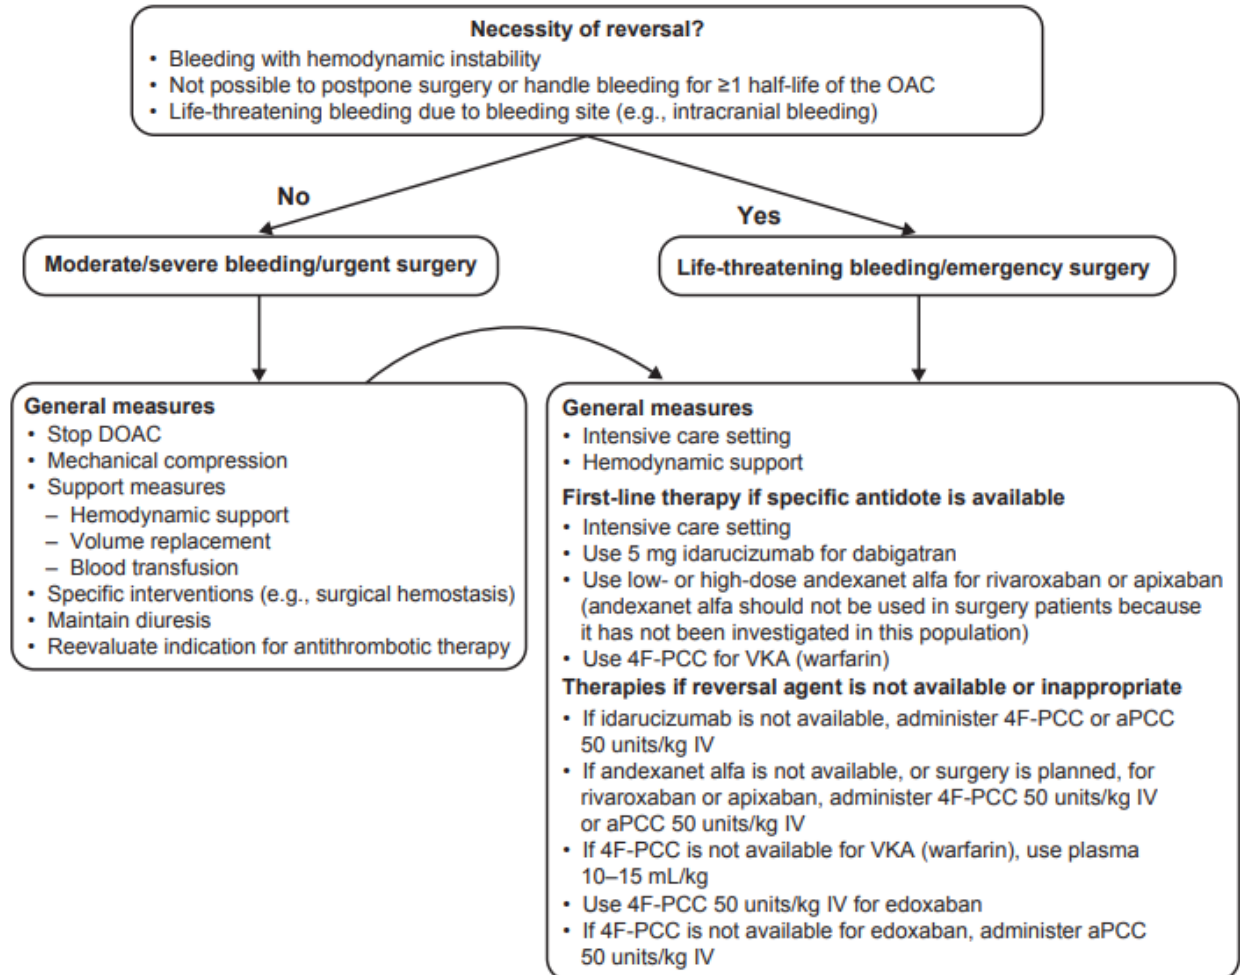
**Necessity of reversal?**
• Bleeding with hemodynamic instability
• Not possible to postpone surgery or handle bleeding for ≥1 half-life of the OAC
• Life-threatening bleeding due to bleeding site (e.g., intracranial bleeding)

No

Yes

Moderate/severe bleeding/urgent surgery

Life-threatening bleeding/emergency surgery

**General measures**
• Stop DOAC
• Mechanical compression
• Support measures
– Hemodynamic support
– Volume replacement
– Blood transfusion
• Specific interventions (e.g., surgical hemostasis)
• Maintain diuresis
• Reevaluate indication for antithrombotic therapy

**General measures**
• Intensive care setting
• Hemodynamic support

**First-line therapy if specific antidote is available**
• Intensive care setting
• Use 5 mg idarucizumab for dabigatran
• Use low- or high-dose andexanet alfa for rivaroxaban or apixaban (andexanet alfa should not be used in surgery patients because it has not been investigated in this population)
• Use 4F-PCC for VKA (warfarin)

**Therapies if reversal agent is not available or inappropriate**
• If idarucizumab is not available, administer 4F-PCC or aPCC 50 units/kg IV
• If andexanet alfa is not available, or surgery is planned, for rivaroxaban or apixaban, administer 4F-PCC 50 units/kg IV or aPCC 50 units/kg IV
• If 4F-PCC is not available for VKA (warfarin), use plasma 10–15 mL/kg
• Use 4F-PCC 50 units/kg IV for edoxaban
• If 4F-PCC is not available for edoxaban, administer aPCC 50 units/kg IV